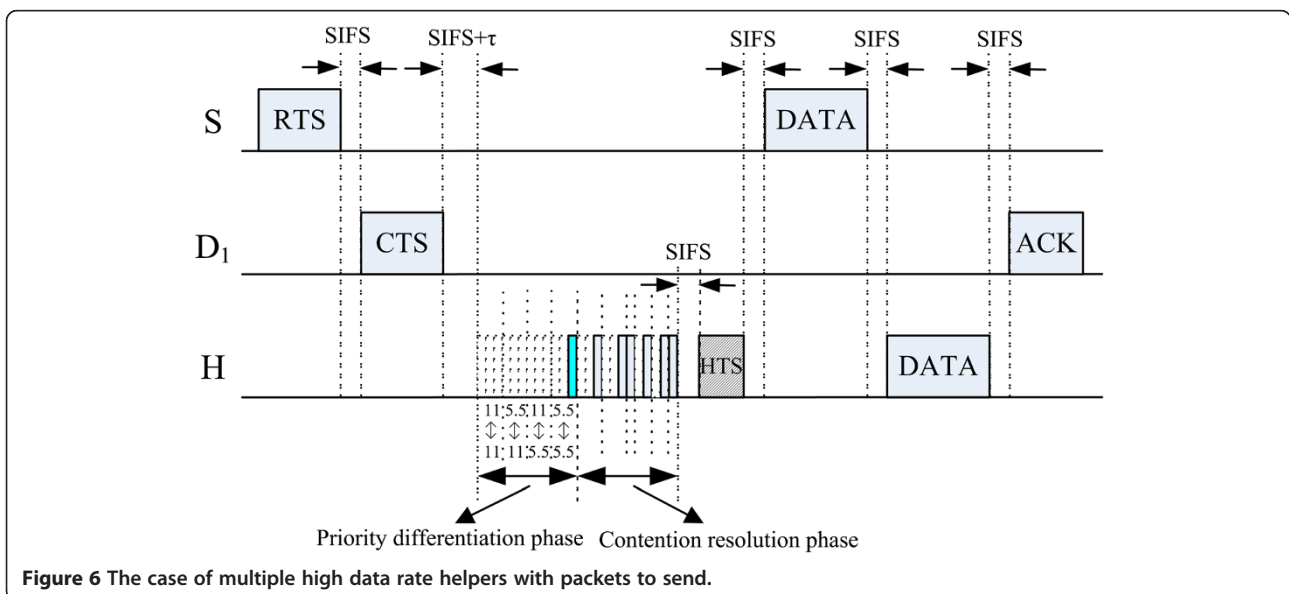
SIFS SIFS+τ SIFS SIFS SIFS

S RTS DATA

$D_1$ CTS ACK

SIFS

H HTS DATA

11 5.5 11 5.5
↕ ↕ ↕ ↕
11 11 5.5 5.5

Priority differentiation phase Contention resolution phase

Figure 6 The case of multiple high data rate helpers with packets to send.